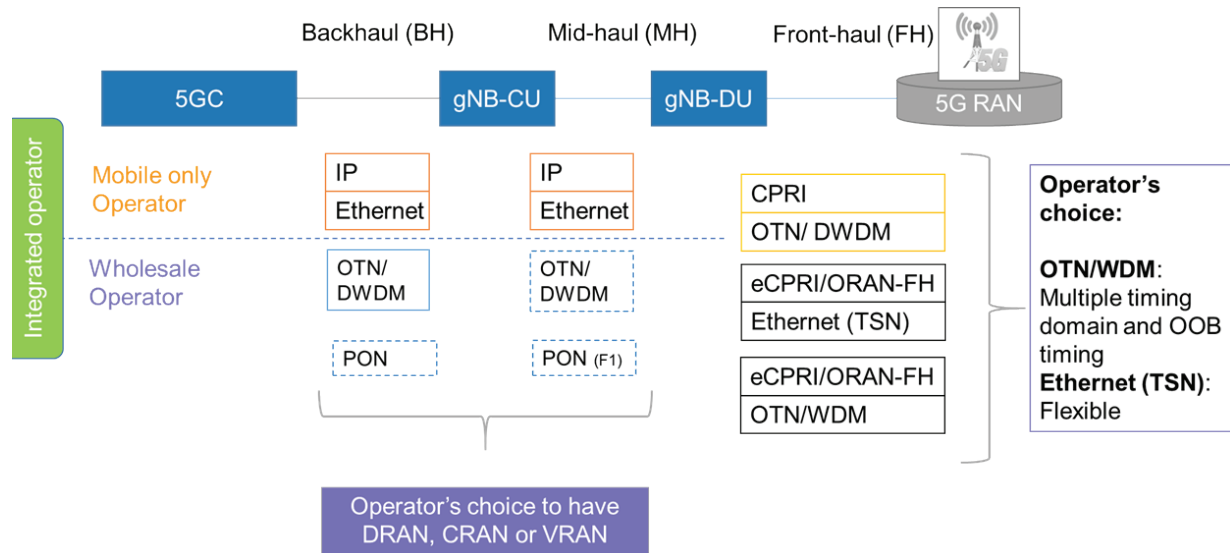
Backhaul (BH)

Mid-haul (MH)

Front-haul (FH)

5G

5GC

gNB-CU

gNB-DU

5G RAN

Integrated operator

Mobile only Operator

IP

Ethernet

IP

Ethernet

Wholesale Operator

OTN/ DWDM

OTN/ DWDM

PON

PON (F1)

CPRI

OTN/ DWDM

eCPRI/ORAN-FH

Ethernet (TSN)

eCPRI/ORAN-FH

OTN/WDM

**Operator's choice:**

**OTN/WDM**: Multiple timing domain and OOB timing
**Ethernet (TSN)**: Flexible

Operator's choice to have DRAN, CRAN or VRAN